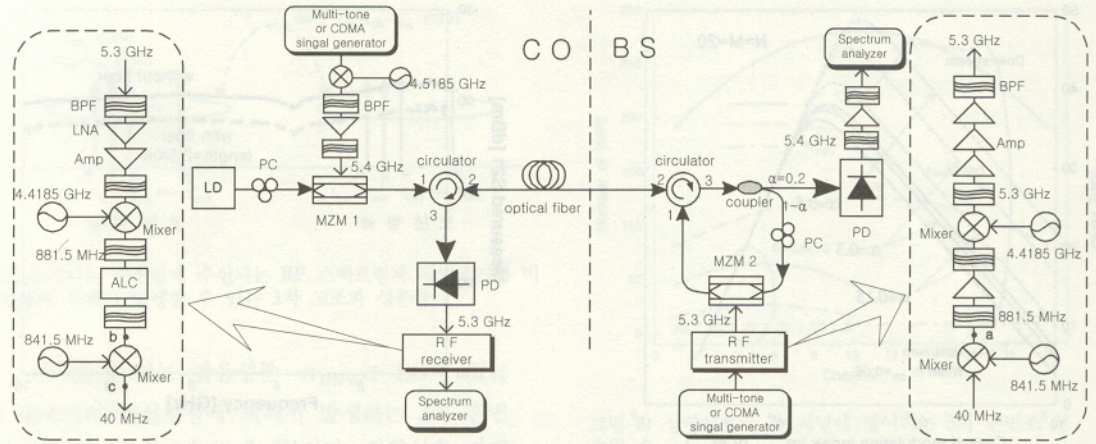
5.3 GHz
BPF
LNA
Amp
4.4185 GHz
Mixer
881.5 MHz
ALC
b
841.5 MHz
Mixer
c
40 MHz

Multi-tone or CDMA singal generator
4.5185 GHz
BPF
5.4 GHz
LD
PC
MZM 1
circulator
1
2
3
PD
5.3 GHz
R F receiver
Spectrum analyzer

CO
BS
optical fiber

circulator
2
3
1
coupler
α=0.2
1-α
PC
MZM 2
5.3 GHz
R F transmitter
Multi-tone or CDMA singal generator

Spectrum analyzer
5.4 GHz
PD

5.3 GHz
BPF
Amp
5.3 GHz
Mixer
4.4185 GHz
881.5 MHz
a
Mixer
841.5 MHz
40 MHz